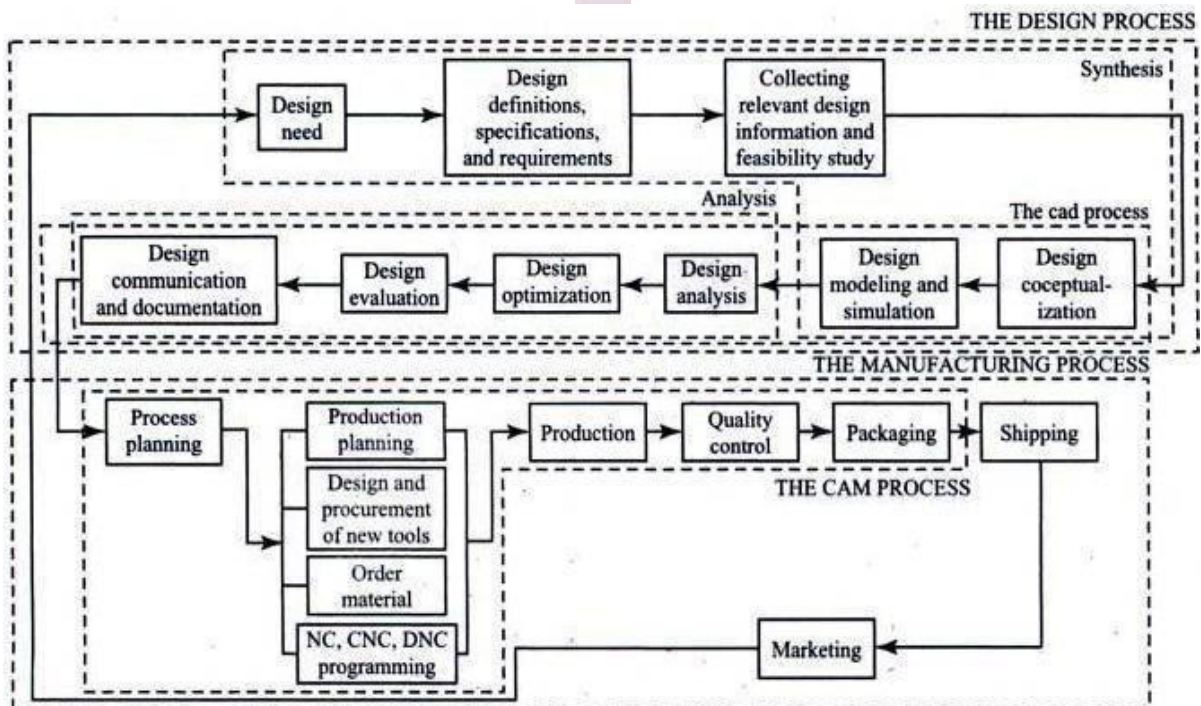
THE DESIGN PROCESS

Synthesis

Design need

Design definitions, specifications, and requirements

Collecting relevant design information and feasibility study

Analysis

The cad process

Design communication and documentation

Design evaluation

Design optimization

Design analysis

Design modeling and simulation

Design coceptualization

THE MANUFACTURING PROCESS

Process planning

Production planning

Design and procurement of new tools

Order material

NC, CNC, DNC programming

Production

Quality control

Packaging

Shipping

THE CAM PROCESS

Marketing